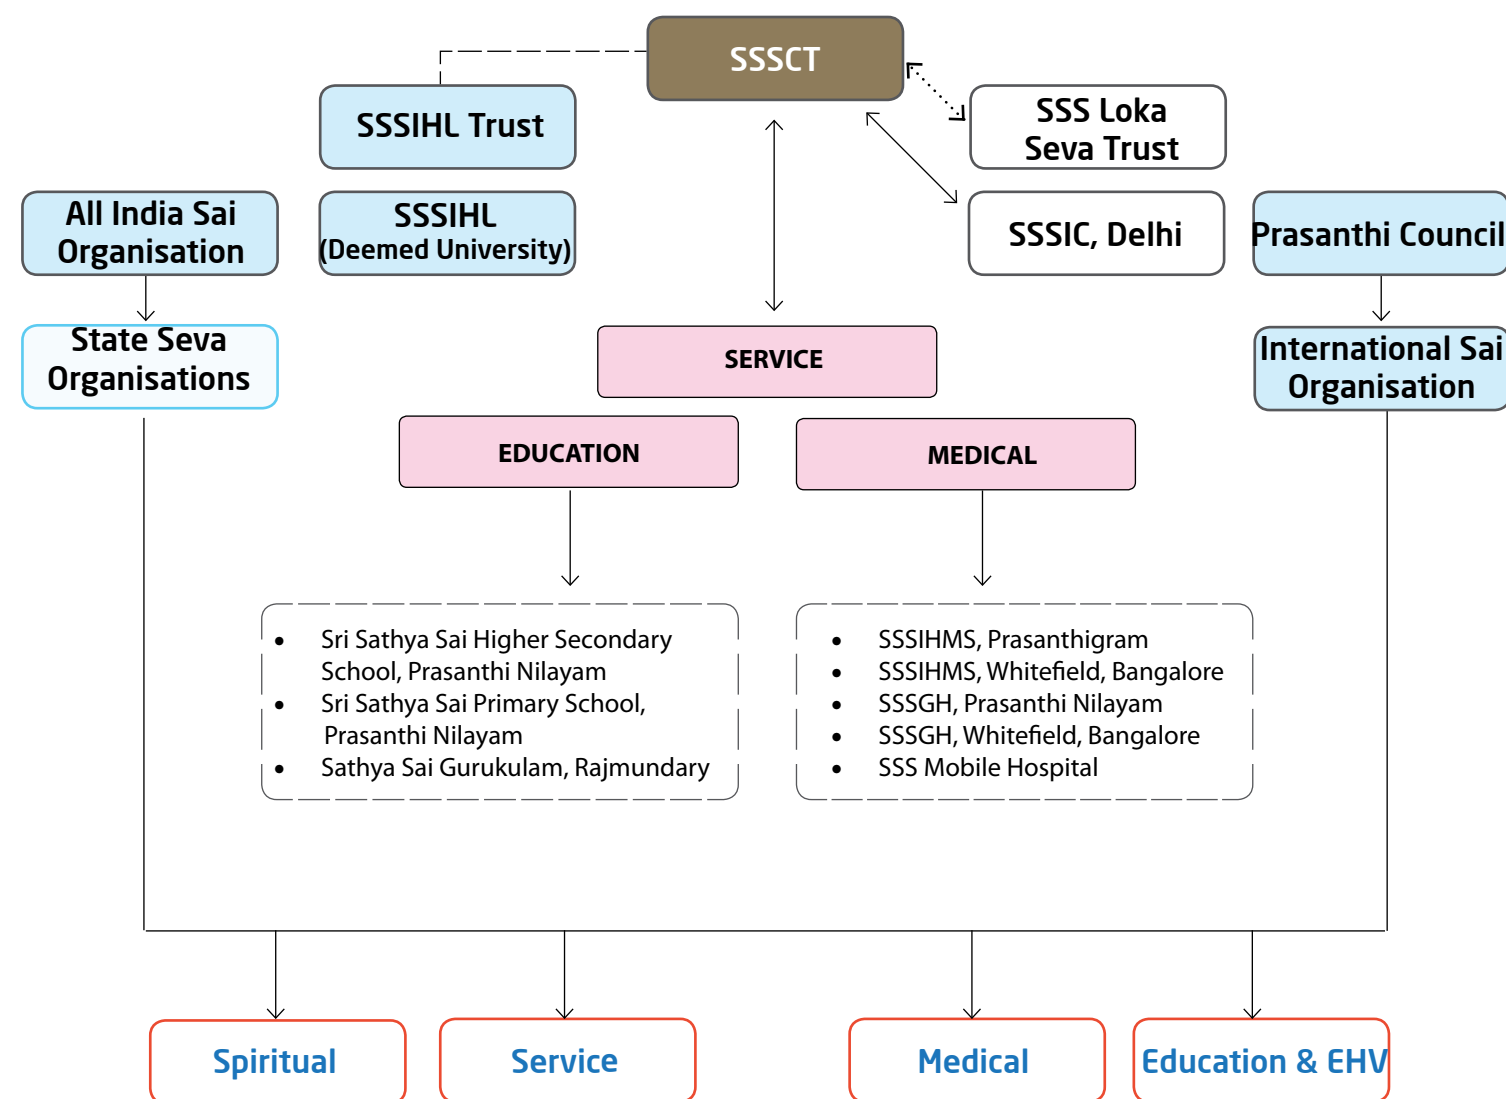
SSSCT

SSSIHL Trust

SSS Loka Seva Trust

All India Sai Organisation

SSSIHL (Deemed University)

SSSIC, Delhi

Prasanthi Council

State Seva Organisations

SERVICE

International Sai Organisation

EDUCATION

MEDICAL

- Sri Sathya Sai Higher Secondary School, Prasanthi Nilayam
- Sri Sathya Sai Primary School, Prasanthi Nilayam
- Sathya Sai Gurukulam, Rajmundary

- SSSIHMS, Prasanthigram
- SSSIHMS, Whitefield, Bangalore
- SSSGH, Prasanthi Nilayam
- SSSGH, Whitefield, Bangalore
- SSS Mobile Hospital

Spiritual

Service

Medical

Education & EHV